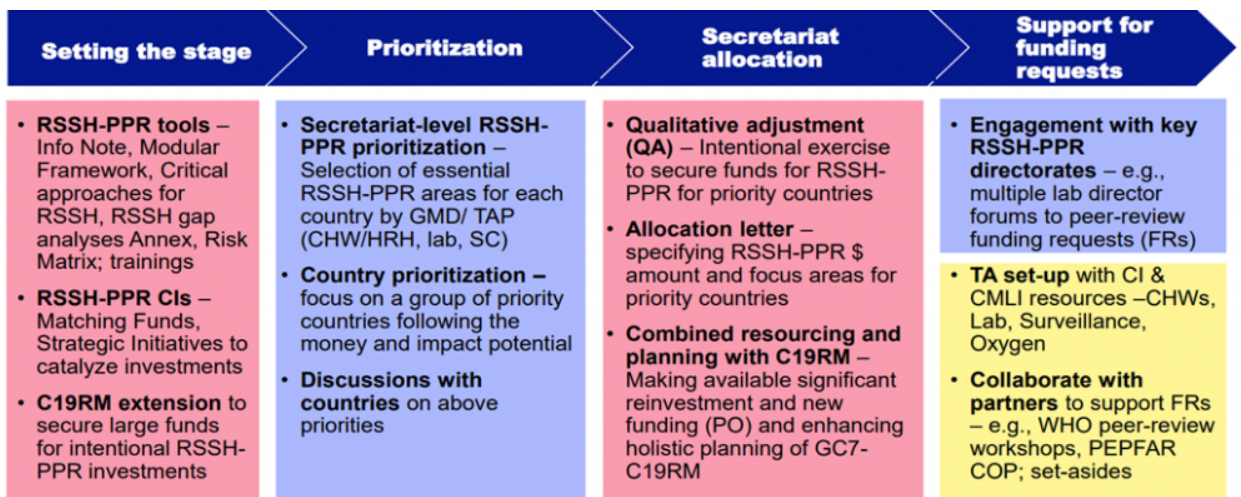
Setting the stage

Prioritization

Secretariat allocation

Support for funding requests

• RSSH-PPR tools – Info Note, Modular Framework, Critical approaches for RSSH, RSSH gap analyses Annex, Risk Matrix; trainings

• RSSH-PPR CIs – Matching Funds, Strategic Initiatives to catalyze investments

• C19RM extension to secure large funds for intentional RSSH-PPR investments

• Secretariat-level RSSH-PPR prioritization – Selection of essential RSSH-PPR areas for each country by GMD/ TAP (CHW/HRH, lab, SC)

• Country prioritization – focus on a group of priority countries following the money and impact potential

• Discussions with countries on above priorities

• Qualitative adjustment (QA) – Intentional exercise to secure funds for RSSH-PPR for priority countries

• Allocation letter – specifying RSSH-PPR $ amount and focus areas for priority countries

• Combined resourcing and planning with C19RM – Making available significant reinvestment and new funding (PO) and enhancing holistic planning of GC7-C19RM

• Engagement with key RSSH-PPR directorates – e.g., multiple lab director forums to peer-review funding requests (FRs)

• TA set-up with CI & CMLI resources –CHWs, Lab, Surveillance, Oxygen

• Collaborate with partners to support FRs – e.g., WHO peer-review workshops, PEPFAR COP; set-asides